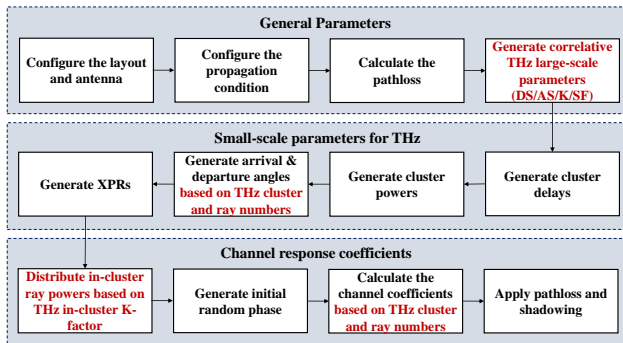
General Parameters

Configure the layout and antenna

Configure the propagation condition

Calculate the pathloss

Generate correlative THz large-scale parameters (DS/AS/K/SF)

Small-scale parameters for THz

Generate cluster delays

Generate cluster powers

Generate arrival & departure angles based on THz cluster and ray numbers

Generate XPRs

Channel response coefficients

Distribute in-cluster ray powers based on THz in-cluster K-factor

Generate initial random phase

Calculate the channel coefficients based on THz cluster and ray numbers

Apply pathloss and shadowing